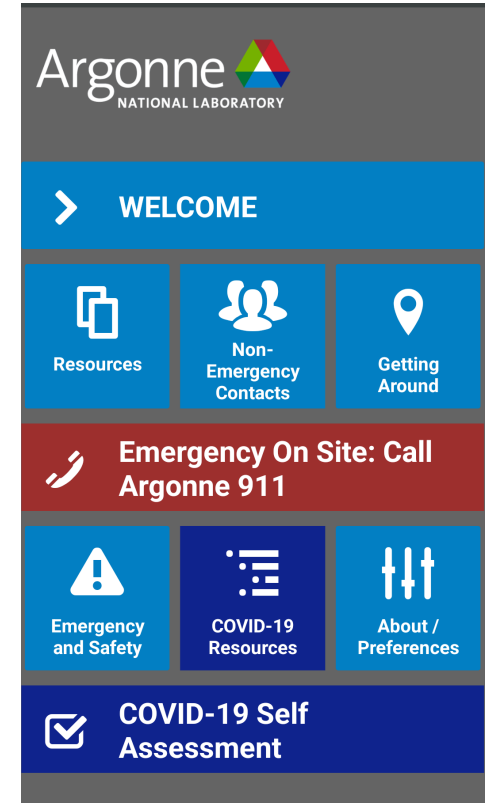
Argonne
NATIONAL LABORATORY

WELCOME

Resources

Non-Emergency Contacts

Getting Around

Emergency On Site: Call Argonne 911

Emergency and Safety

COVID-19 Resources

About / Preferences

COVID-19 Self Assessment